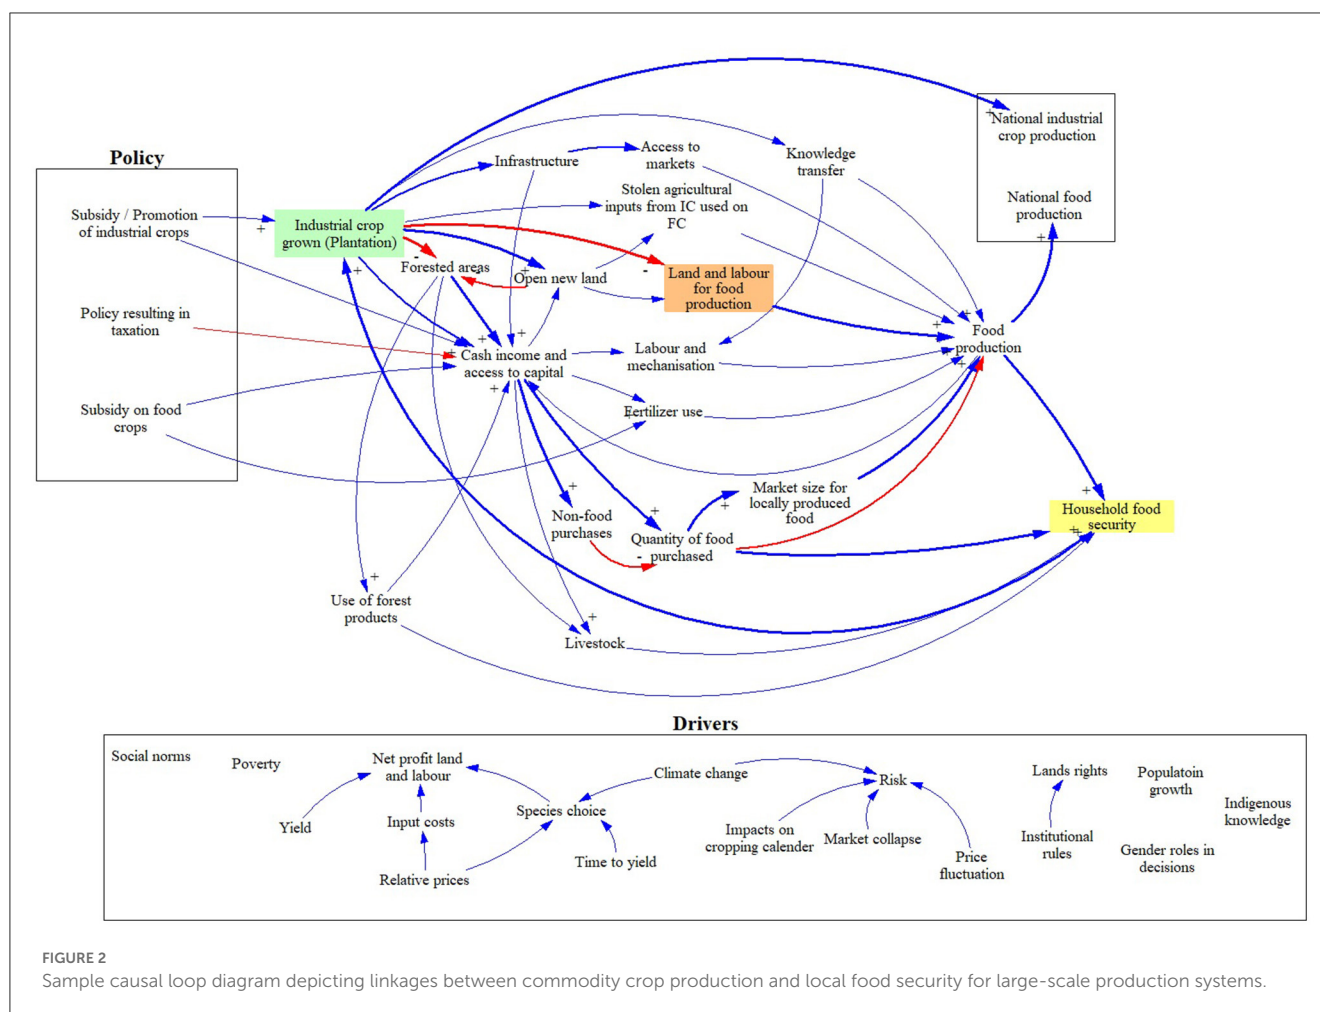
Policy

Subsidy / Promotion of industrial crops

Policy resulting in taxation

Subsidy on food crops

+

Industrial crop grown (Plantation)

Infrastructure

Access to markets

Knowledge transfer

National industrial crop production

National food production

Stolen agricultural inputs from IC used on FC

Forested areas

Open new land

Land and labour for food production

Cash income and access to capital

Labour and mechanisation

Food production

Fertilizer use

Market size for locally produced food

Household food security

Non-food purchases

Quantity of food purchased

Use of forest products

Livestock

+

-

Drivers

Social norms

Poverty

Net profit land and labour

Yield

Input costs

Relative prices

Species choice

Time to yield

Climate change

Impacts on cropping calender

Market collapse

Risk

Price fluctuation

Lands rights

Institutional rules

Populatoin growth

Gender roles in decisions

Indigenous knowledge

FIGURE 2
Sample causal loop diagram depicting linkages between commodity crop production and local food security for large-scale production systems.